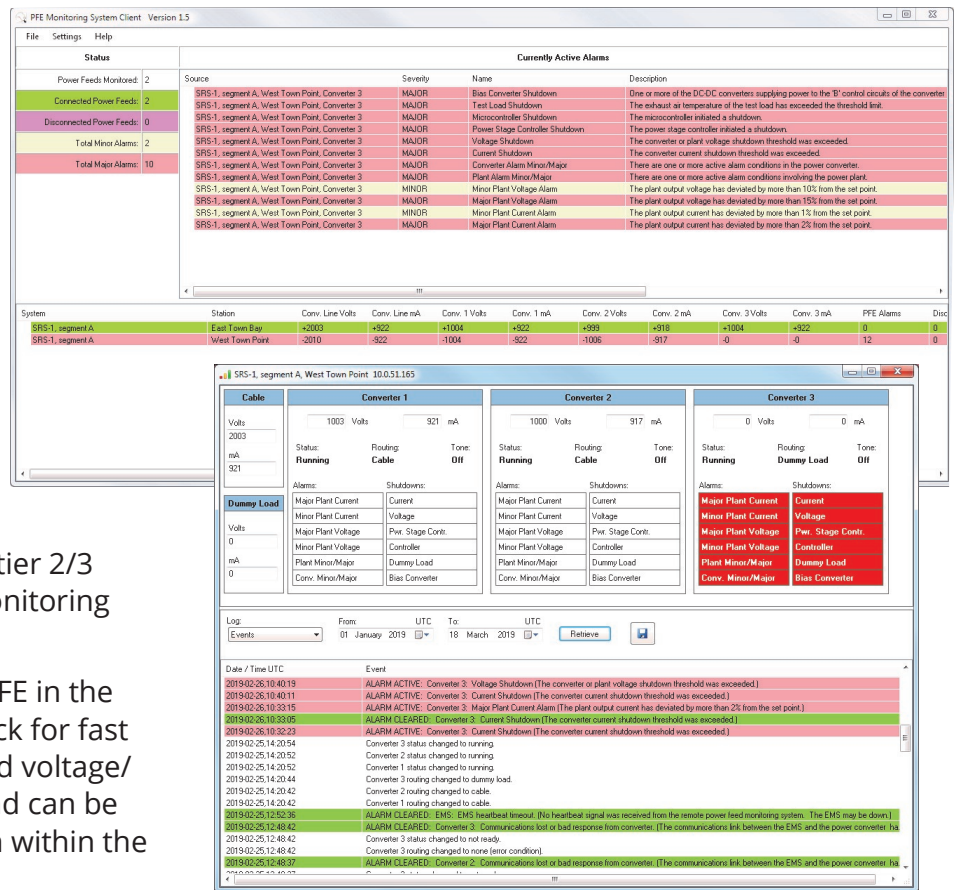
PFE Monitoring System Client Version 1.5

File Settings Help

Status

Power Feeds Monitored: 2
Connected Power Feeds: 2
Disconnected Power Feeds: 0
Total Minor Alarms: 2
Total Major Alarms: 10

Currently Active Alarms

| Source | Severity | Name | Description |
|---|---|---|---|
| SRS-1, segment A, West Town Point, Converter 3 | MAJOR | Bias Converter Shutdown | One or more of the DC-DC converters supplying power to the 'B' control circuits of the converter |
| SRS-1, segment A, West Town Point, Converter 3 | MAJOR | Test Load Shutdown | The exhaust air temperature of the test load has exceeded the threshold limit. |
| SRS-1, segment A, West Town Point, Converter 3 | MAJOR | Microcontroller Shutdown | The microcontroller initiated a shutdown. |
| SRS-1, segment A, West Town Point, Converter 3 | MAJOR | Power Stage Controller Shutdown | The power stage controller initiated a shutdown. |
| SRS-1, segment A, West Town Point, Converter 3 | MAJOR | Voltage Shutdown | The converter or plant voltage shutdown threshold was exceeded. |
| SRS-1, segment A, West Town Point, Converter 3 | MAJOR | Current Shutdown | The converter current shutdown threshold was exceeded. |
| SRS-1, segment A, West Town Point, Converter 3 | MAJOR | Converter Alarm Minor/Major | There are one or more active alarm conditions in the power converter. |
| SRS-1, segment A, West Town Point, Converter 3 | MAJOR | Plant Alarm Minor/Major | There are one or more active alarm conditions involving the power plant. |
| SRS-1, segment A, West Town Point, Converter 3 | MINOR | Minor Plant Voltage Alarm | The plant output voltage has deviated by more than 10% from the set point. |
| SRS-1, segment A, West Town Point, Converter 3 | MAJOR | Major Plant Voltage Alarm | The plant output voltage has deviated by more than 15% from the set point. |
| SRS-1, segment A, West Town Point, Converter 3 | MINOR | Minor Plant Current Alarm | The plant output current has deviated by more than 1% from the set point. |
| SRS-1, segment A, West Town Point, Converter 3 | MAJOR | Major Plant Current Alarm | The plant output current has deviated by more than 2% from the set point. |

| System | Station | Conv. Line Volts | Conv. Line mA | Conv. 1 Volts | Conv. 1 mA | Conv. 2 Volts | Conv. 2 mA | Conv. 3 Volts | Conv. 3 mA | PFE Alarms | Disc |
|---|---|---|---|---|---|---|---|---|---|---|---|
| SRS-1, segment A | East Town Bay | +2003 | +922 | +1004 | +922 | +999 | +918 | +1004 | +922 | 0 | 0 |
| SRS-1, segment A | West Town Point | -2010 | -922 | -1004 | -922 | -1006 | -917 | -0 | -0 | 12 | 0 |

SRS-1, segment A, West Town Point 10.0.51.165

Cable
Volts 2003
mA 921

Dummy Load
Volts 0
mA 0

Converter 1
1003 Volts 921 mA
Status: Running Routing: Cable Tone: Off
Alarms: Major Plant Current, Minor Plant Current, Major Plant Voltage, Minor Plant Voltage, Plant Minor/Major, Conv. Minor/Major
Shutdowns: Current, Voltage, Pwr. Stage Contr., Controller, Dummy Load, Bias Converter

Converter 2
1000 Volts 917 mA
Status: Running Routing: Cable Tone: Off
Alarms: Major Plant Current, Minor Plant Current, Major Plant Voltage, Minor Plant Voltage, Plant Minor/Major, Conv. Minor/Major
Shutdowns: Current, Voltage, Pwr. Stage Contr., Controller, Dummy Load, Bias Converter

Converter 3
0 Volts 0 mA
Status: Running Routing: Dummy Load Tone: Off
Alarms: Major Plant Current, Minor Plant Current, Major Plant Voltage, Minor Plant Voltage, Plant Minor/Major, Conv. Minor/Major
Shutdowns: Current, Voltage, Pwr. Stage Contr., Controller, Dummy Load, Bias Converter

Log: Events From: UTC 01 January 2019 To: UTC 18 March 2019 Retrieve

| Date / Time UTC | Event |
|---|---|
| 2019-02-26,10:40:19 | ALARM ACTIVE: Converter 3: Voltage Shutdown (The converter or plant voltage shutdown threshold was exceeded.) |
| 2019-02-26,10:40:11 | ALARM ACTIVE: Converter 3: Current Shutdown (The converter current shutdown threshold was exceeded.) |
| 2019-02-26,10:33:15 | ALARM ACTIVE: Converter 3: Major Plant Current Alarm (The plant output current has deviated by more than 2% from the set point.) |
| 2019-02-26,10:33:05 | ALARM CLEARED: Converter 3: Current Shutdown (The converter current shutdown threshold was exceeded.) |
| 2019-02-26,10:32:23 | ALARM ACTIVE: Converter 3: Current Shutdown (The converter current shutdown threshold was exceeded.) |
| 2019-02-25,14:20:54 | Converter 3 status changed to running. |
| 2019-02-25,14:20:52 | Converter 2 status changed to running. |
| 2019-02-25,14:20:52 | Converter 1 status changed to running. |
| 2019-02-25,14:20:44 | Converter 3 routing changed to dummy load. |
| 2019-02-25,14:20:42 | Converter 2 routing changed to cable. |
| 2019-02-25,14:20:42 | Converter 1 routing changed to cable. |
| 2019-02-25,12:52:36 | ALARM CLEARED: EMS: EMS heartbeat timeout. (No heartbeat signal was received from the remote power feed monitoring system. The EMS may be down.) |
| 2019-02-25,12:48:42 | ALARM CLEARED: Converter 3: Communications lost or bad response from converter. (The communications link between the EMS and the power converter ha |
| 2019-02-25,12:48:42 | Converter 3 status changed to not ready. |
| 2019-02-25,12:48:42 | Converter 3 routing changed to none (error condition). |
| 2019-02-25,12:48:37 | ALARM CLEARED: Converter 2: Communications lost or bad response from converter. (The communications link between the EMS and the power converter ha |

tier 2/3
onitoring

FE in the
ck for fast
d voltage/
d can be
n within the